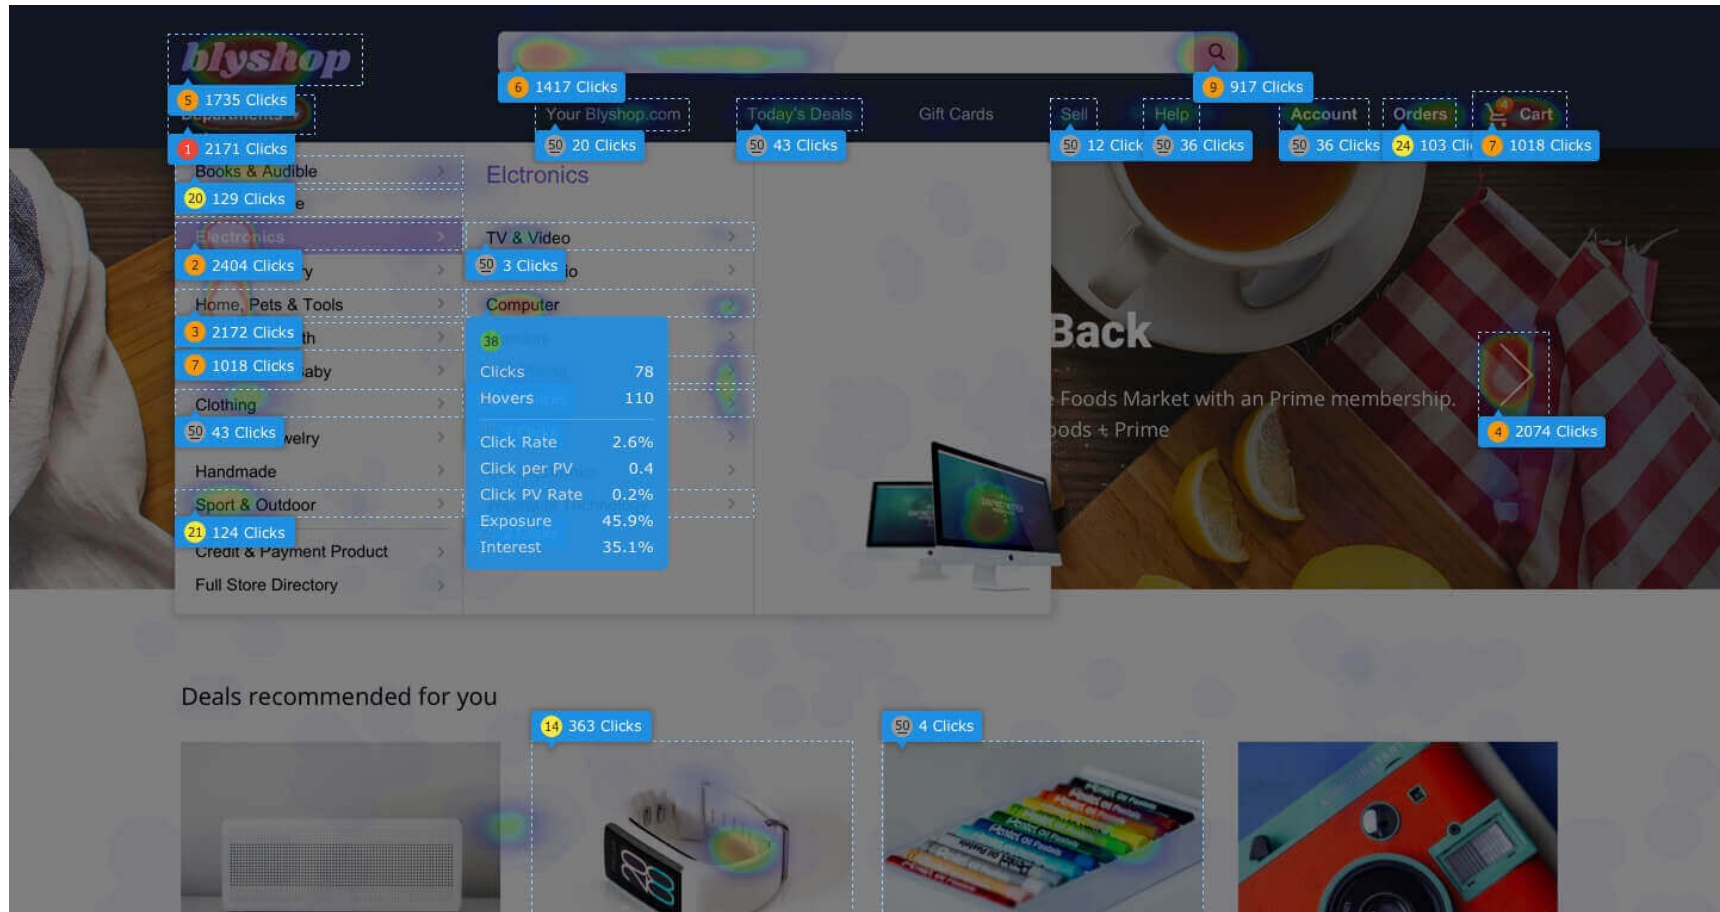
blyshop

5 1735 Clicks

6 1417 Clicks

9 917 Clicks

Your Blyshop.com

Today's Deals

Gift Cards

Sell

Help

Account

Orders

Cart

1 2171 Clicks

50 20 Clicks

50 43 Clicks

50 12 Click

50 36 Clicks

50 36 Clicks

24 103 Cli

7 1018 Clicks

Books & Audible

Elctronics

20 129 Clicks

Electronics

TV & Video

2 2404 Clicks

50 3 Clicks

Home, Pets & Tools

Computer

3 2172 Clicks

38

7 1018 Clicks

| Clicks | 78 |
|---|---|
| Hovers | 110 |
| Click Rate | 2.6% |
| Click per PV | 0.4 |
| Click PV Rate | 0.2% |
| Exposure | 45.9% |
| Interest | 35.1% |

Clothing

50 43 Clicks

Handmade

Sport & Outdoor

21 124 Clicks

Credit & Payment Product

Full Store Directory

Back

Foods Market with an Prime membership.

oods + Prime

4 2074 Clicks

Deals recommended for you

14 363 Clicks

50 4 Clicks